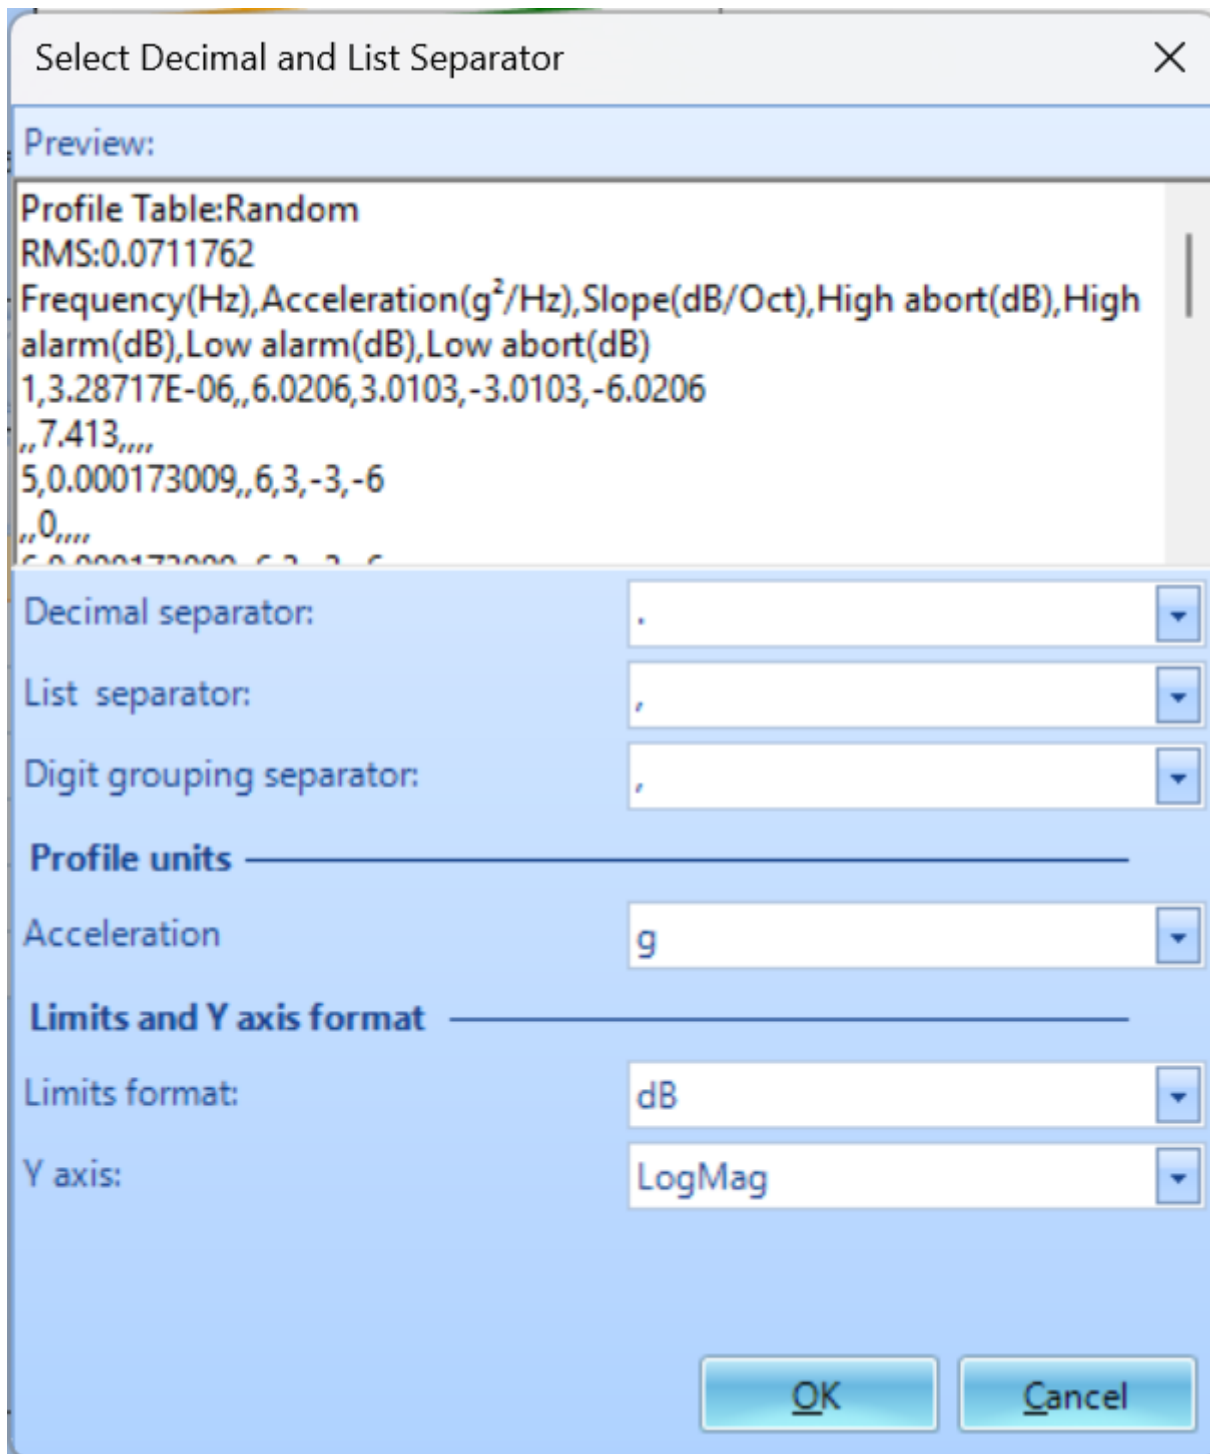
Select Decimal and List Separator

Preview:

Profile Table:Random
RMS:0.0711762
Frequency(Hz),Acceleration($g^2$/Hz),Slope(dB/Oct),High abort(dB),High alarm(dB),Low alarm(dB),Low abort(dB)
1,3.28717E-06,,6.0206,3.0103,-3.0103,-6.0206
,,7.413,,,,
5,0.000173009,,6,3,-3,-6
,,0,,,,
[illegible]

Decimal separator: .
List separator: ,
Digit grouping separator: ,

Profile units

Acceleration g

Limits and Y axis format

Limits format: dB
Y axis: LogMag

OK
Cancel